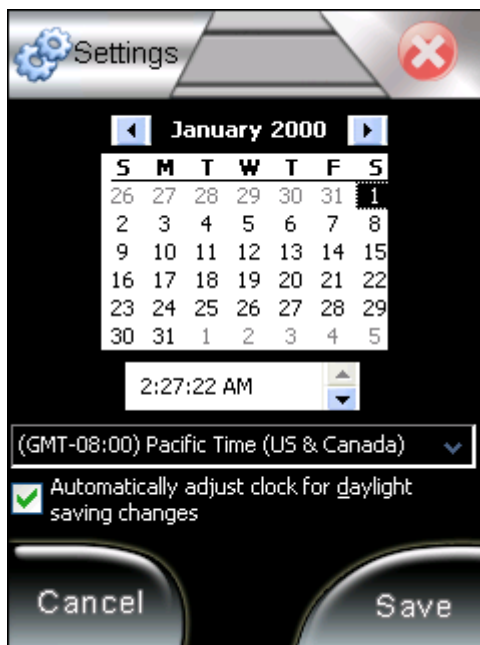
Settings

January 2000

| S | M | T | W | T | F | S |
|---|---|---|---|---|---|---|
| 26 | 27 | 28 | 29 | 30 | 31 | 1 |
| 2 | 3 | 4 | 5 | 6 | 7 | 8 |
| 9 | 10 | 11 | 12 | 13 | 14 | 15 |
| 16 | 17 | 18 | 19 | 20 | 21 | 22 |
| 23 | 24 | 25 | 26 | 27 | 28 | 29 |
| 30 | 31 | 1 | 2 | 3 | 4 | 5 |

2:27:22 AM

(GMT-08:00) Pacific Time (US & Canada)

Automatically adjust clock for daylight saving changes

Cancel

Save